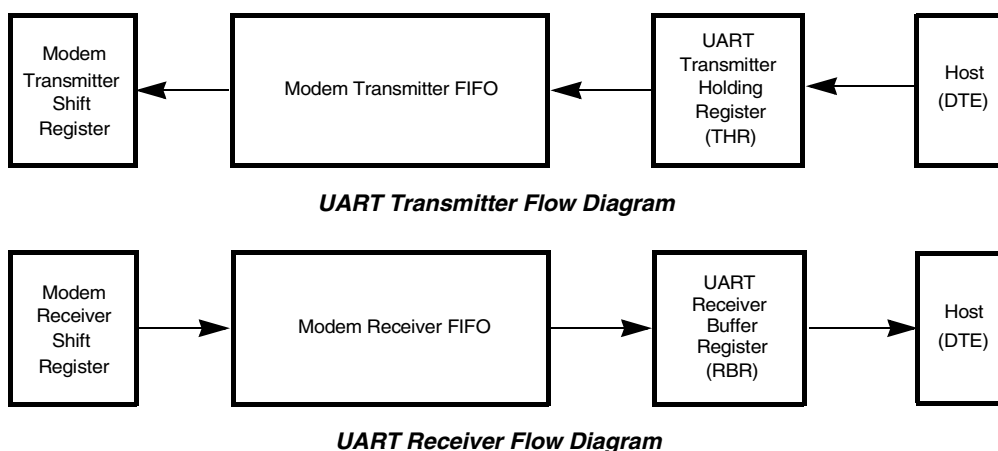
Modem Transmitter Shift Register

Modem Transmitter FIFO

UART Transmitter Holding Register (THR)

Host (DTE)

UART Transmitter Flow Diagram

Modem Receiver Shift Register

Modem Receiver FIFO

UART Receiver Buffer Register (RBR)

Host (DTE)

UART Receiver Flow Diagram